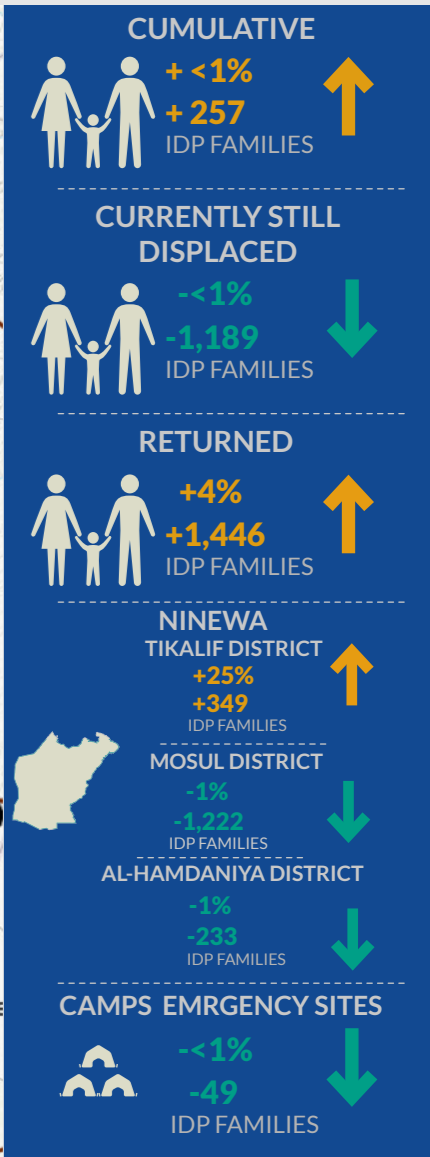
CUMULATIVE

+ <1%
+ 257
IDP FAMILIES

CURRENTLY STILL DISPLACED

-<1%
-1,189
IDP FAMILIES

RETURNED

+4%
+1,446
IDP FAMILIES

NINEWA
TIKALIF DISTRICT
+25%
+349
IDP FAMILIES

MOSUL DISTRICT
-1%
-1,222
IDP FAMILIES

AL-HAMDANIYA DISTRICT
-1%
-233
IDP FAMILIES

CAMPS EMRGENCY SITES
-<1%
-49
IDP FAMILIES